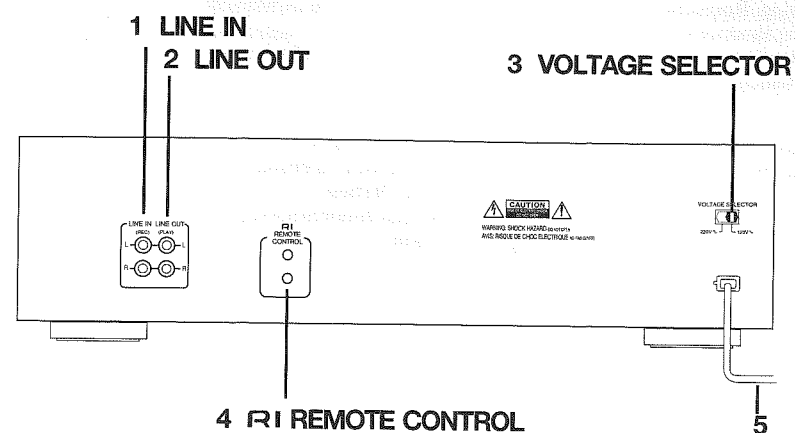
1 LINE IN
2 LINE OUT
3 VOLTAGE SELECTOR

LINE IN (REC)
LINE OUT (PLAY)
L
R
L
R

RI
REMOTE
CONTROL

CAUTION
WARNING: SHOCK HAZARD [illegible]
AVIS: RISQUE DE CHOC ELECTRIQUE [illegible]

VOLTAGE SELECTOR
220V~
120V~

4 RI REMOTE CONTROL
5